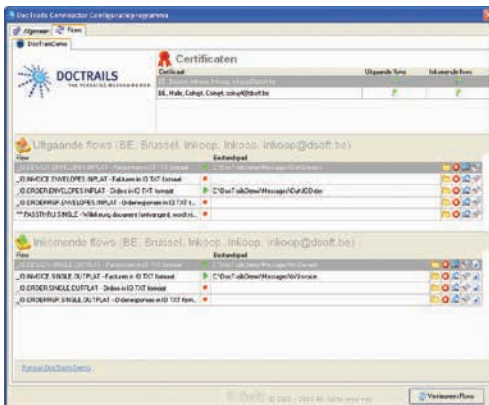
DocTrails Connector Configuratieprogramma

Algemeen | Flows

DocTrailsDemo

DOCTRAILS
THE FLEXIBLE MESSAGEBROKER

Certificaten

| Certificaat | Uitgaande flows | Inkomende flows |
|---|---|---|
| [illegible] | | |
| BE, Halle, Cshgt, Cshgt, cshgt@dsoft.be | | |

Uitgaande flows (BE, Brussel, Inkoop, Inkoop, inkoop@dsoft.be)

| Flow | Bestandspad |
|---|---|
| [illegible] | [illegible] |
| IO INVOICE ENVELOPES INPLAT - Facturen in IO TXT formaat | |
| IO ORDER ENVELOPES INPLAT - Orders in IO TXT formaat | C:\DocTrailsDemo\Messages\Out\IODrder |
| IO ORDERRSP ENVELOPES INPLAT - Orderresponse in IO TXT f... | |
| ** PASSTHRU SINGLE - Willekeurig document (ontvangst), wordt ni... | |

Inkomende flows (BE, Brussel, Inkoop, Inkoop, inkoop@dsoft.be)

| Flow | Bestandspad |
|---|---|
| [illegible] | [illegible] |
| IO INVOICE SINGLE OUTPLAT - Facturen in IO TXT formaat | C:\DocTrailsDemo\Messages\In\Invoice |
| IO ORDER SINGLE OUTPLAT - Orders in IO TXT formaat | |
| IO ORDERRSP SINGLE OUTPLAT - Orderresponse in IO TXT form... | |

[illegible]

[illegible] © 2003 - 2005 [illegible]

Verwijder Flows